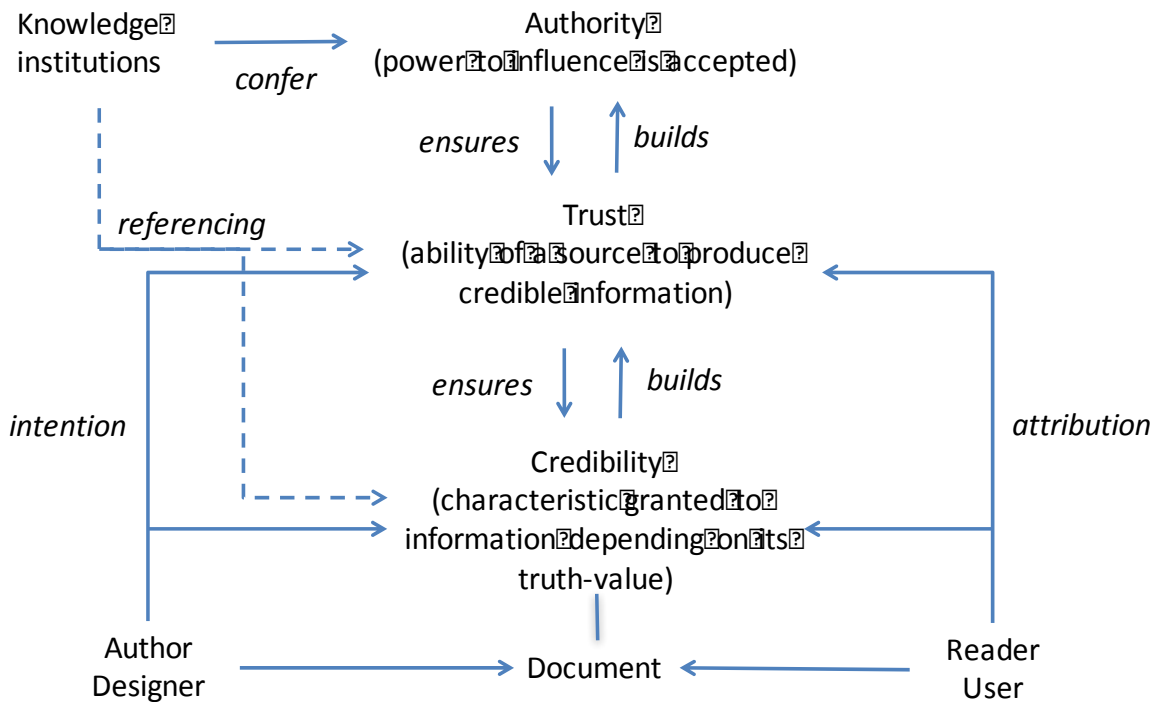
Knowledge institutions

confer

Authority
(power to influence is accepted)

ensures

builds

referencing

Trust
(ability of a source to produce credible information)

ensures

builds

intention

attribution

Credibility
(characteristic granted to information depending on its truth-value)

Author
Designer

Document

Reader
User